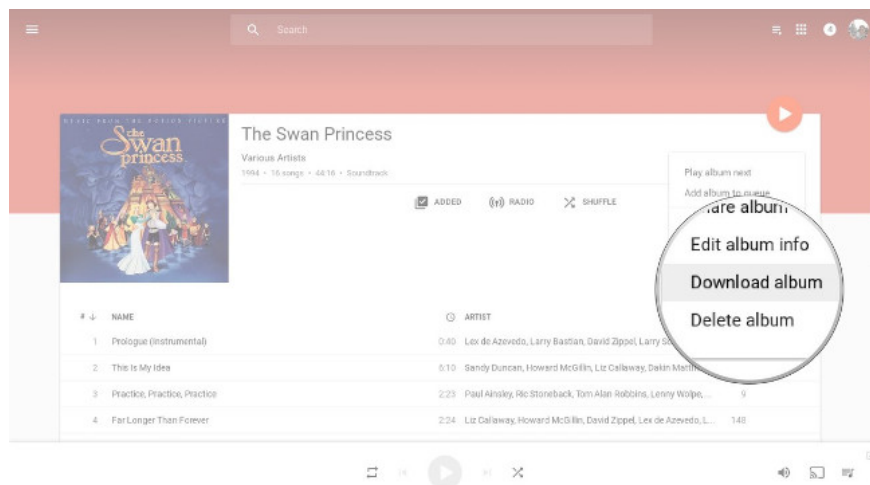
Search

MUSIC FROM THE MOTION PICTURE
The Swan Princess

The Swan Princess
Various Artists
1994 • 16 songs • 44:16 • Soundtrack

ADDED
RADIO
SHUFFLE

Play album next
Add album to queue
Share album
Edit album info
Download album
Delete album

| # | NAME | | ARTIST | |
|---|---|---|---|---|
| 1 | Prologue (Instrumental) | 0:40 | Lex de Azevedo, Larry Bastian, David Zippel, Larry Sc | |
| 2 | This Is My Idea | 6:10 | Sandy Duncan, Howard McGillin, Liz Callaway, Dakin Matth | |
| 3 | Practice, Practice, Practice | 2:23 | Paul Ainsley, Ric Stoneback, Tom Alan Robbins, Lenny Wolpe, ... | 9 |
| 4 | Far Longer Than Forever | 2:24 | Liz Callaway, Howard McGillin, David Zippel, Lex de Azevedo, L... | 148 |